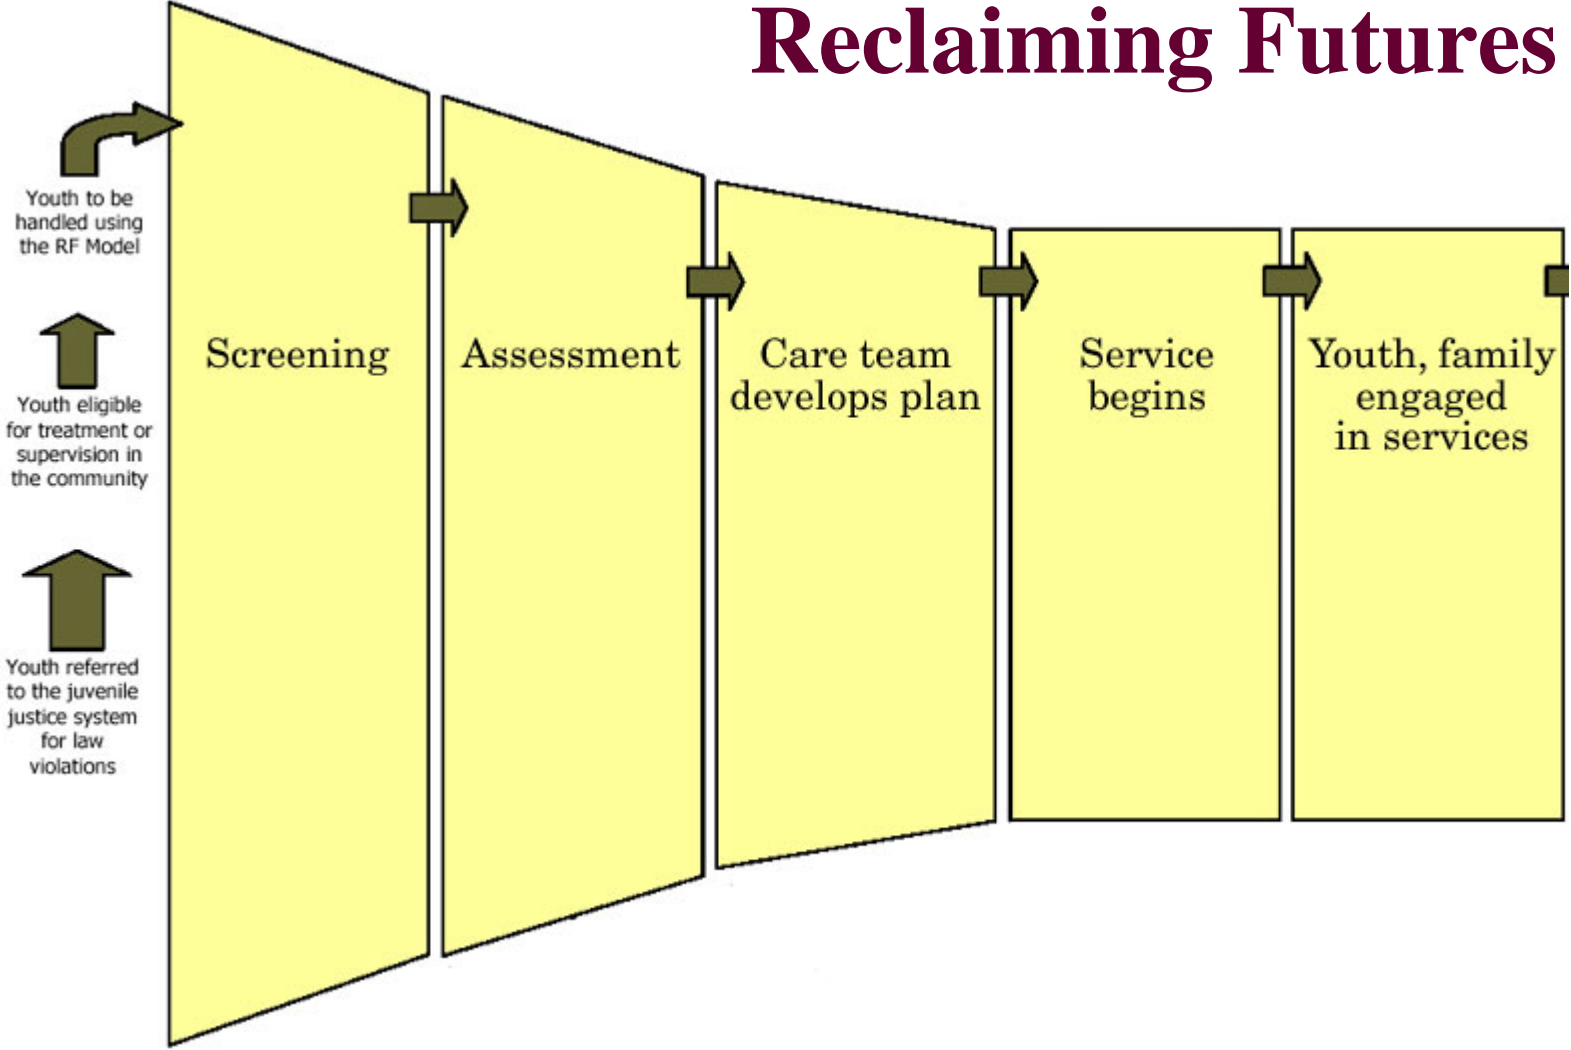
Reclaiming Futures

Youth to be handled using the RF Model

Youth eligible for treatment or supervision in the community

Youth referred to the juvenile justice system for law violations

Screening

Assessment

Care team develops plan

Service begins

Youth, family engaged in services